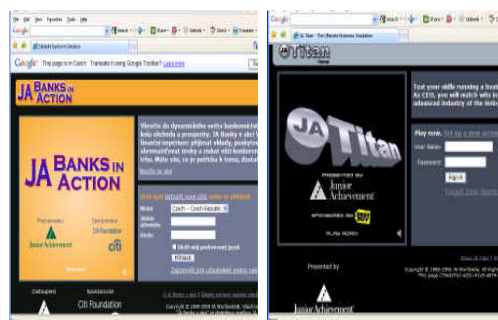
Google

Google The page is in Czech. Translate it using Google Toolbar? Learn more

JA BANKS IN ACTION

JA BANKS IN ACTION

Vstoupte do dynamického světa bankovnictví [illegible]

Presented by Junior Achievement

Sponsored by Citi Foundation

citi

Měna Czech - Czech Republic

Uživatelské jméno

Heslo

Přihlásit

Citi Foundation

Google

JA Titan - The Ultimate Business Simulation

JA Titan

Test your skills running a business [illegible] As CEO, you will match wits in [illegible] advanced industry of the future.

Play now.

User Name:

Password:

Signin

Forgot User Name

JA TITAN

PRESENTED BY Junior Achievement

SPONSORED BY BEST BUY

PLAY NOW

Presented by

Junior Achievement